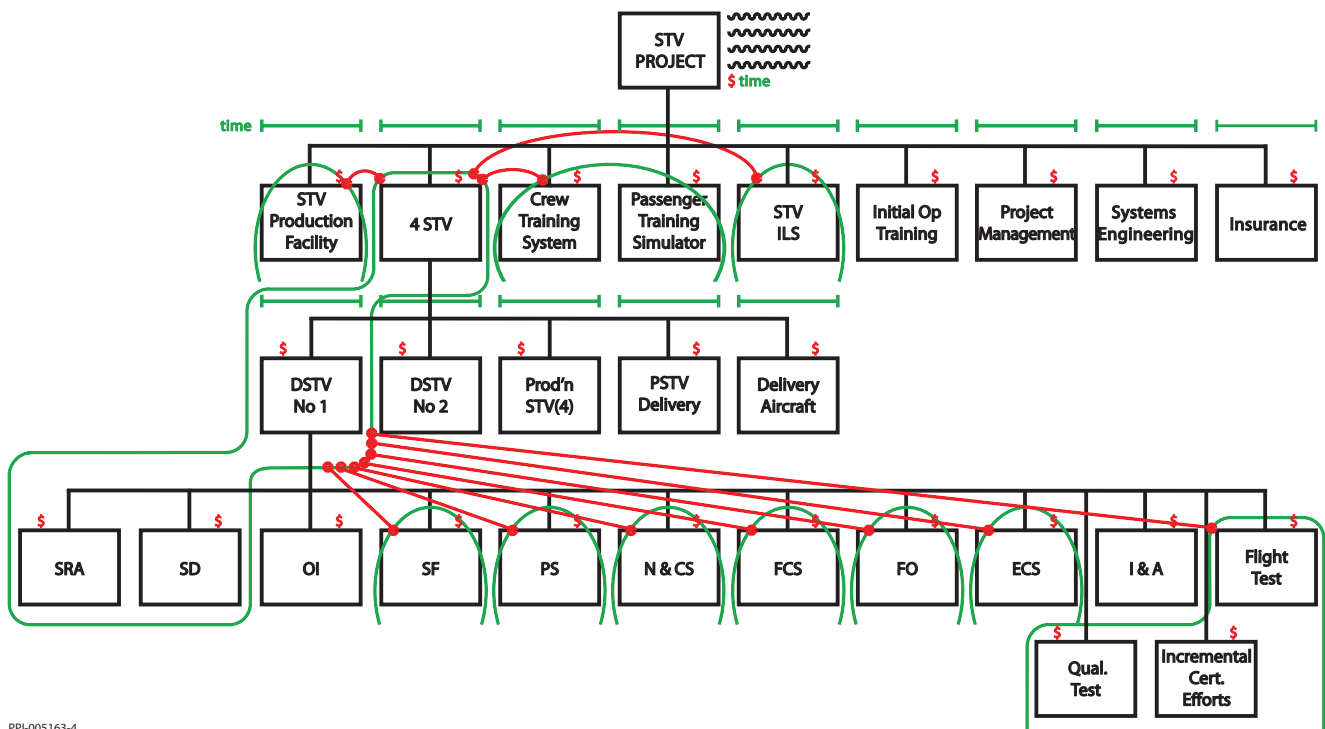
STV PROJECT

$ time

time

$ STV Production Facility

$ 4 STV

$ Crew Training System

$ Passenger Training Simulator

$ STV ILS

$ Initial Op Training

$ Project Management

$ Systems Engineering

$ Insurance

$ DSTV No 1

$ DSTV No 2

$ Prod'n STV(4)

$ PSTV Delivery

$ Delivery Aircraft

$ SRA

$ SD

$ OI

$ SF

$ PS

$ N & CS

$ FCS

$ FO

$ ECS

I & A

$ Flight Test

$ Qual. Test

$ Incremental Cert. Efforts

PPI-005163-4